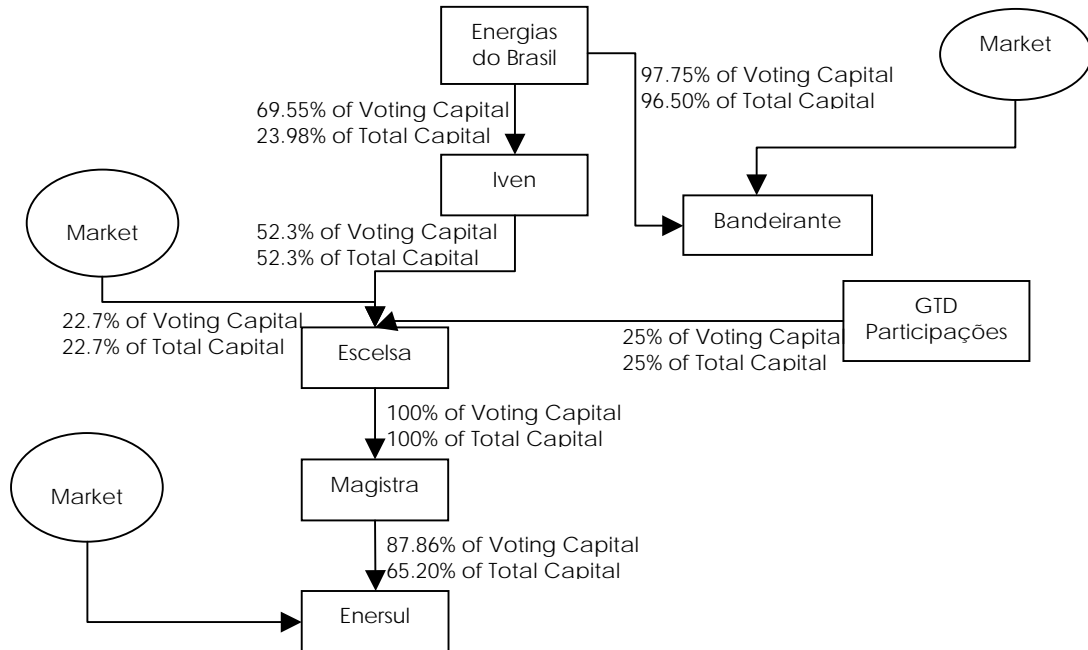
Energias do Brasil

Market

97.75% of Voting Capital
96.50% of Total Capital

69.55% of Voting Capital
23.98% of Total Capital

Iven

Bandeirante

Market

52.3% of Voting Capital
52.3% of Total Capital

GTD Participações

22.7% of Voting Capital
22.7% of Total Capital

Escelsa

25% of Voting Capital
25% of Total Capital

100% of Voting Capital
100% of Total Capital

Market

Magistra

87.86% of Voting Capital
65.20% of Total Capital

Enersul